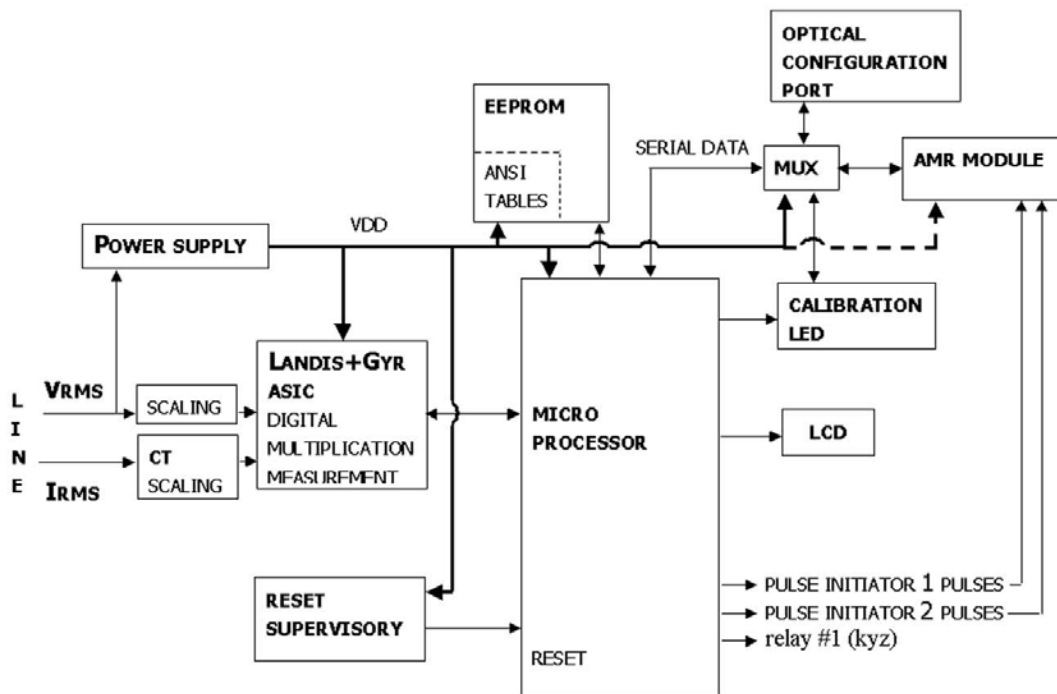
OPTICAL CONFIGURATION PORT

EEPROM

ANSI TABLES

SERIAL DATA

MUX

AMR MODULE

VDD

POWER SUPPLY

CALIBRATION LED

L
I
N
E

VRMS

IRMS

SCALING

CT SCALING

LANDIS+GYR ASIC DIGITAL MULTIPLICATION MEASUREMENT

MICRO PROCESSOR

LCD

RESET SUPERVISORY

RESET

PULSE INITIATOR 1 PULSES

PULSE INITIATOR 2 PULSES

relay #1 (kyz)